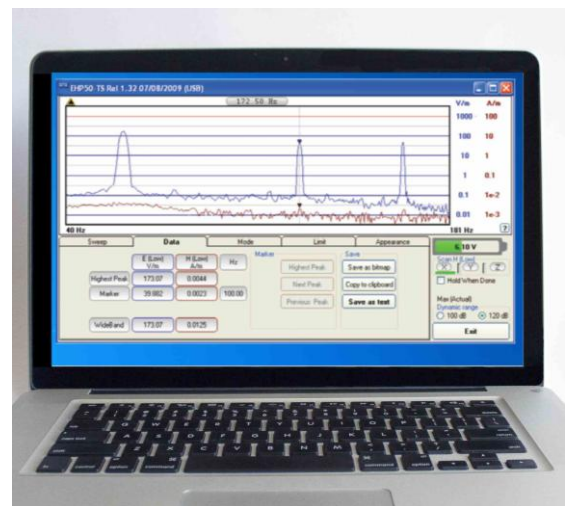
EHP50-TS Rel 1.32 07/08/2009 (USB)

172.50 Hz

V/m A/m
1000 100
100 10
10 1
1 0.1
0.1 1e-2
0.01 1e-3

40 Hz
181 Hz
?

Sweep | Data | Mode | Limit | Appearance

E (Low) V/m | H (Low) A/m | Hz
Highest Peak | 173.07 | 0.0044
Marker | 39.882 | 0.0023 | 100.00
WideBand | 173.07 | 0.0125

Marker
Highest Peak
Next Peak
Previous Peak

Save
Save as bitmap
Copy to clipboard
Save as text

6.10 V
Scan H E (mod)
X Y Z
Hold When Done
Max (Actual)
Dynamic range
100 dB
120 dB
Exit